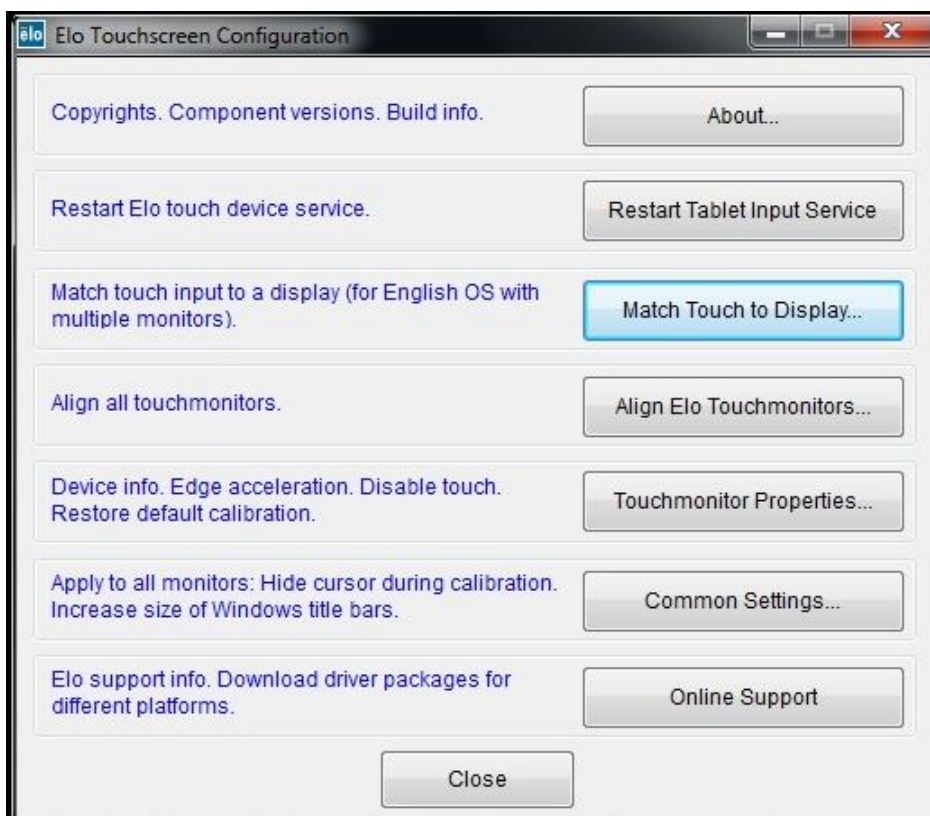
elo Elo Touchscreen Configuration

Copyrights. Component versions. Build info.

About...

Restart Elo touch device service.

Restart Tablet Input Service

Match touch input to a display (for English OS with multiple monitors).

Match Touch to Display...

Align all touchmonitors.

Align Elo Touchmonitors...

Device info. Edge acceleration. Disable touch. Restore default calibration.

Touchmonitor Properties...

Apply to all monitors: Hide cursor during calibration. Increase size of Windows title bars.

Common Settings...

Elo support info. Download driver packages for different platforms.

Online Support

Close